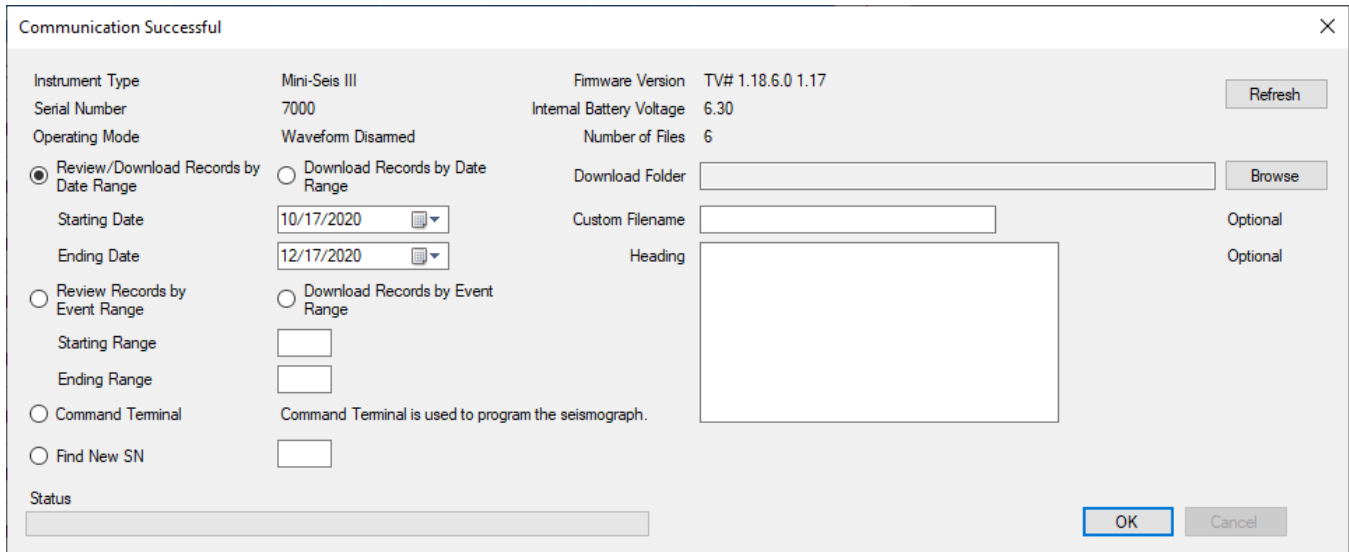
Communication Successful

Instrument Type Mini-Seis III
Serial Number 7000
Operating Mode Waveform Disarmed

Firmware Version TV# 1.18.6.0 1.17
Internal Battery Voltage 6.30
Number of Files 6

Refresh

Review/Download Records by Date Range
Download Records by Date Range
Download Folder
Browse

Starting Date 10/17/2020
Custom Filename
Optional

Ending Date 12/17/2020
Heading
Optional

Review Records by Event Range
Download Records by Event Range

Starting Range

Ending Range

Command Terminal
Command Terminal is used to program the seismograph.

Find New SN

Status

OK
Cancel